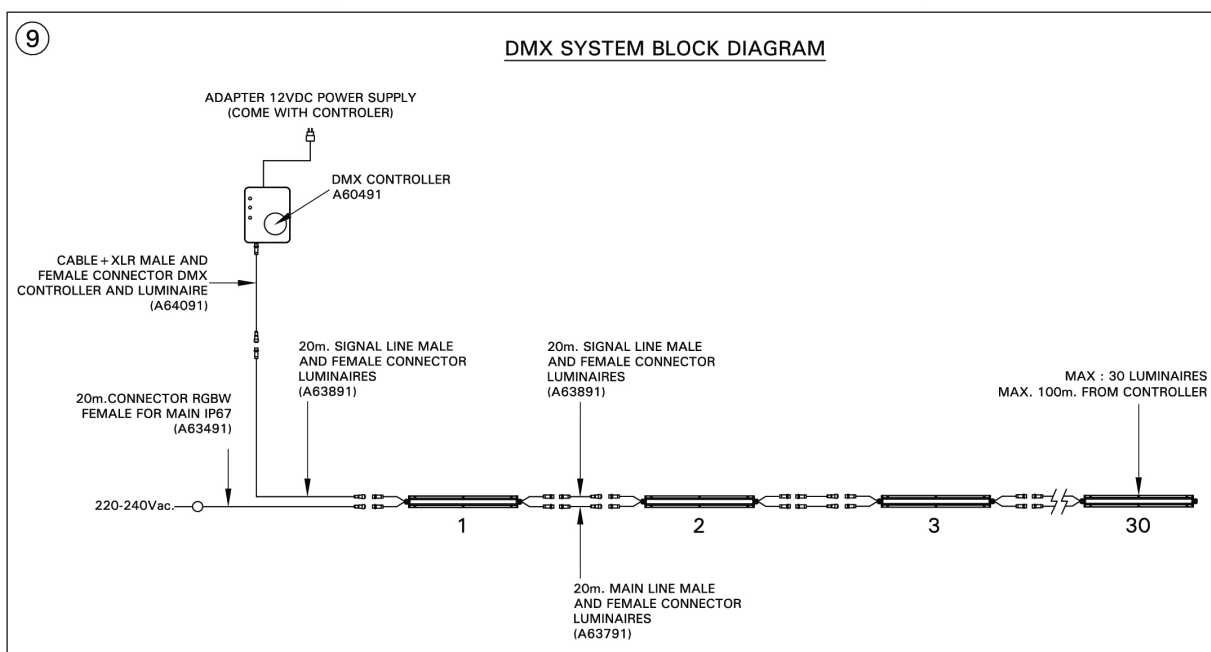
9

DMX SYSTEM BLOCK DIAGRAM

ADAPTER 12VDC POWER SUPPLY (COME WITH CONTROLER)

DMX CONTROLLER A60491

CABLE + XLR MALE AND FEMALE CONNECTOR DMX CONTROLLER AND LUMINAIRE (A64091)

20m. SIGNAL LINE MALE AND FEMALE CONNECTOR LUMINAIRES (A63891)

20m. SIGNAL LINE MALE AND FEMALE CONNECTOR LUMINAIRES (A63891)

MAX : 30 LUMINAIRES MAX. 100m. FROM CONTROLLER

20m.CONNECTOR RGBW FEMALE FOR MAIN IP67 (A63491)

220-240Vac.

1

2

3

30

20m. MAIN LINE MALE AND FEMALE CONNECTOR LUMINAIRES (A63791)